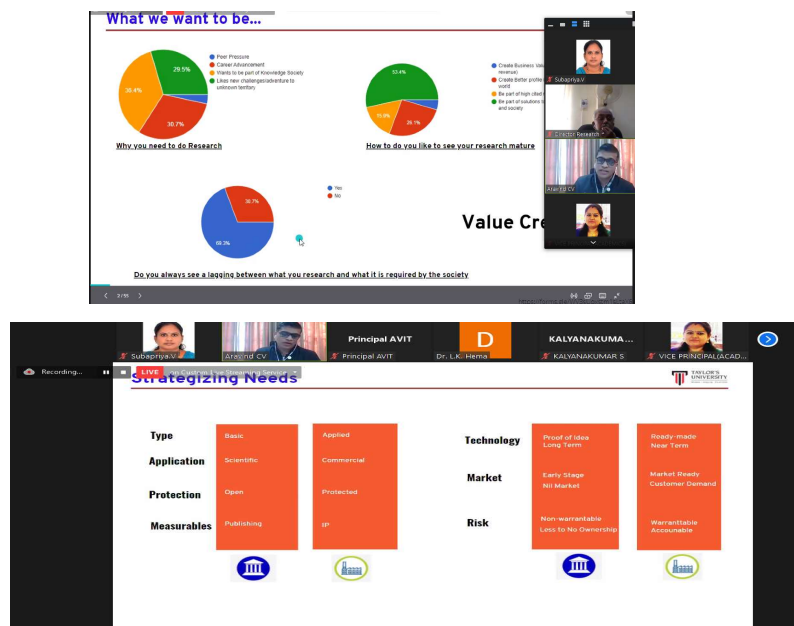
What we want to be...

Peer Pressure
Career Advancement
Wants to be part of Knowledge Society
Likes new challenges/adventure to unknown territory

29.5%
30.4%
30.7%

Why you need to do Research

Create Business Value revenue
Create better profile world
Be part of high cited
Be part of solutions and society

53.4%
15.9%
26.1%

How to do you like to see your research mature

Yes
No

30.7%
69.3%

Do you always see a lagging between what you research and what it is required by the society

Value Cre

Subapriya.V
Director Research
Aravind CV

2/15

Subapriya.V
Aravind CV
Principal AVIT
Principal AVIT
D
Dr. L.K. Hema
KALYANAKUMA...
KALYANAKUMAR S
VICE PRINCIPAL(ACAD...

Recording...
LIVE
on Custom Live Streaming Service

Strategizing Needs

TAYLOR'S UNIVERSITY

| | | |
|---|---|---|
| Type | Basic | Applied |
| Application | Scientific | Commercial |
| Protection | Open | Protected |
| Measurables | Publishing | IP |

| | | |
|---|---|---|
| Technology | Proof of Idea Long Term | Ready-made Near Term |
| Market | Early Stage Nil Market | Market Ready Customer Demand |
| Risk | Non-warrantable Less to No Ownership | Warrantable Accounable |